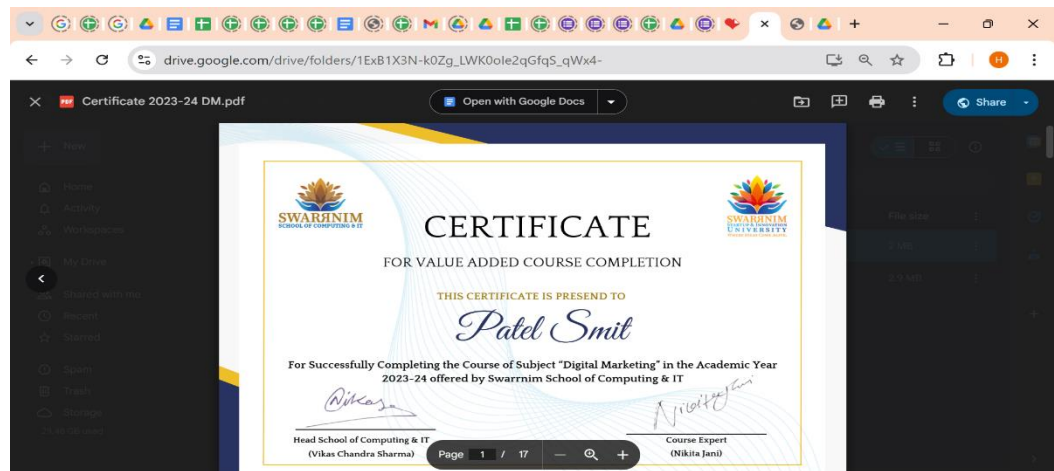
drive.google.com/drive/folders/1ExB1X3N-k0Zg_LWK0oIe2qGfqS_qWx4-

Certificate 2023-24 DM.pdf

Open with Google Docs

Share

New

Home

Activity

Workspaces

My Drive

Shared with me

Recent

Starred

Spam

Trash

Storage

File size

2 MB

2.9 MB

SWARRNIM
SCHOOL OF COMPUTING & IT

SWARRNIM
UNIVERSITY

CERTIFICATE

FOR VALUE ADDED COURSE COMPLETION

THIS CERTIFICATE IS PRESEND TO

Patel Smit

For Successfully Completing the Course of Subject "Digital Marketing" in the Academic Year 2023-24 offered by Swarrnim School of Computing & IT

Head School of Computing & IT
(Vikas Chandra Sharma)

Course Expert
(Nikita Jani)

Page 1 / 17